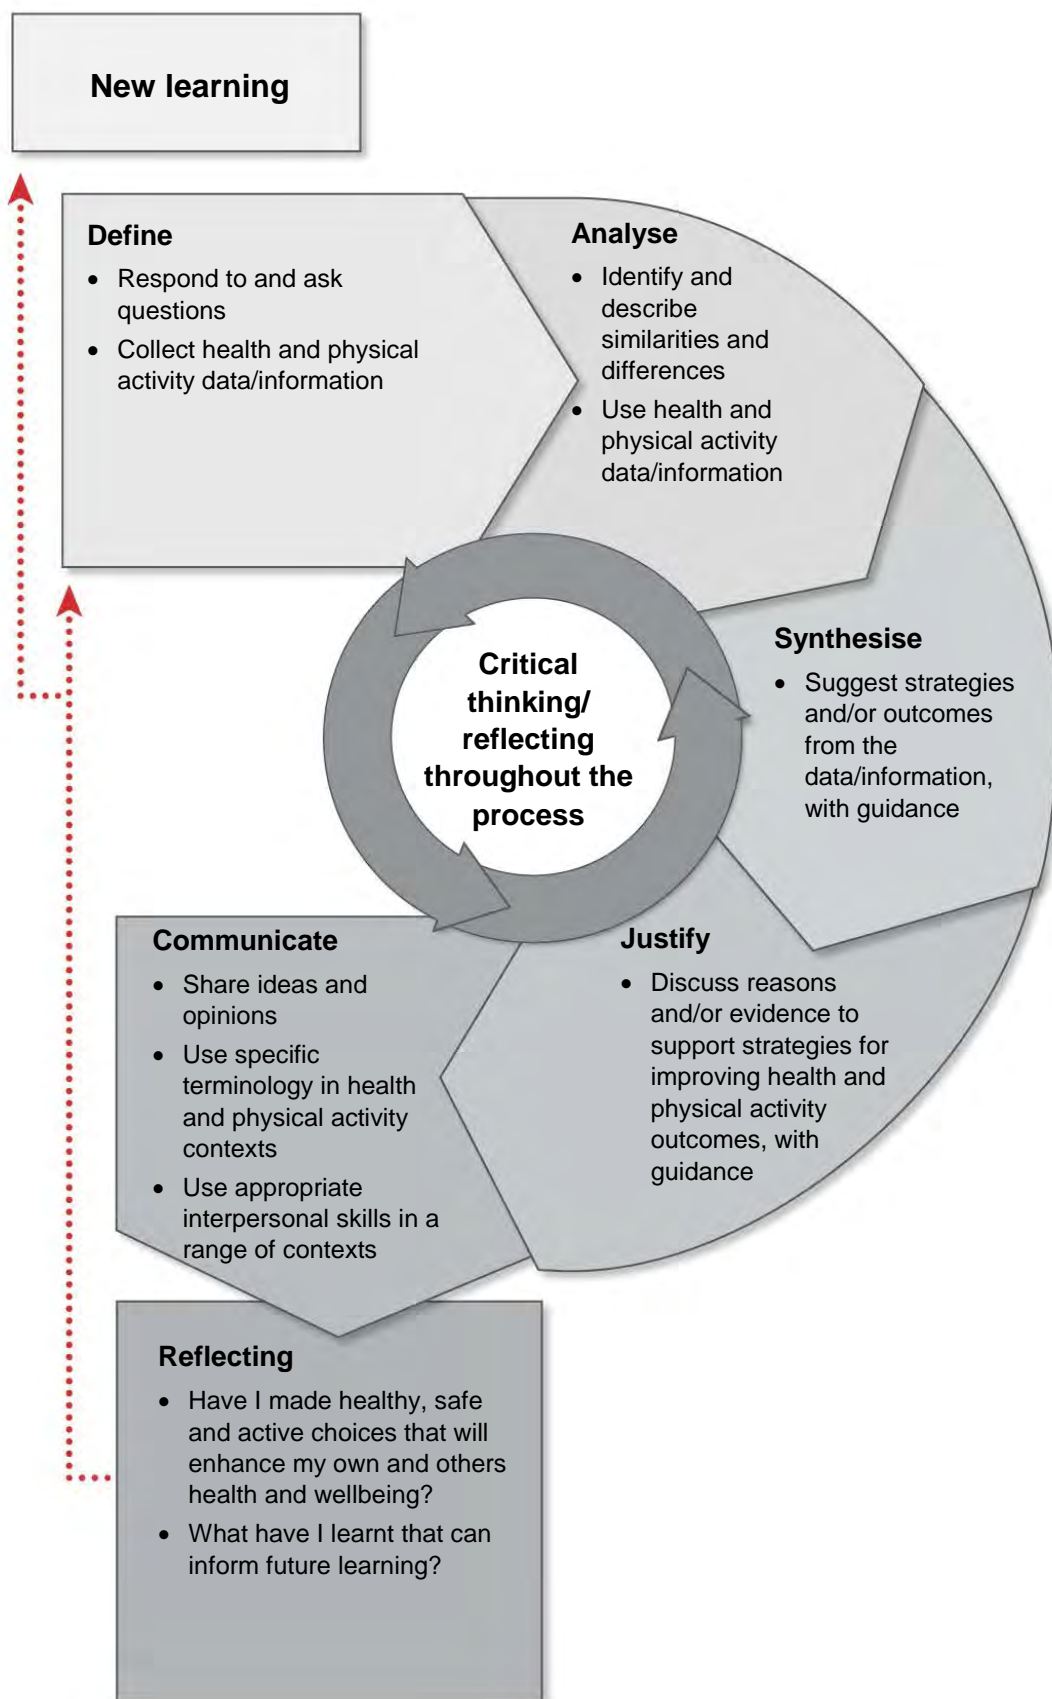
New learning

Define
- Respond to and ask questions
- Collect health and physical activity data/information

Analyse
- Identify and describe similarities and differences
- Use health and physical activity data/information

Critical thinking/ reflecting throughout the process

Synthesise
- Suggest strategies and/or outcomes from the data/information, with guidance

Justify
- Discuss reasons and/or evidence to support strategies for improving health and physical activity outcomes, with guidance

Communicate
- Share ideas and opinions
- Use specific terminology in health and physical activity contexts
- Use appropriate interpersonal skills in a range of contexts

Reflecting
- Have I made healthy, safe and active choices that will enhance my own and others health and wellbeing?
- What have I learnt that can inform future learning?